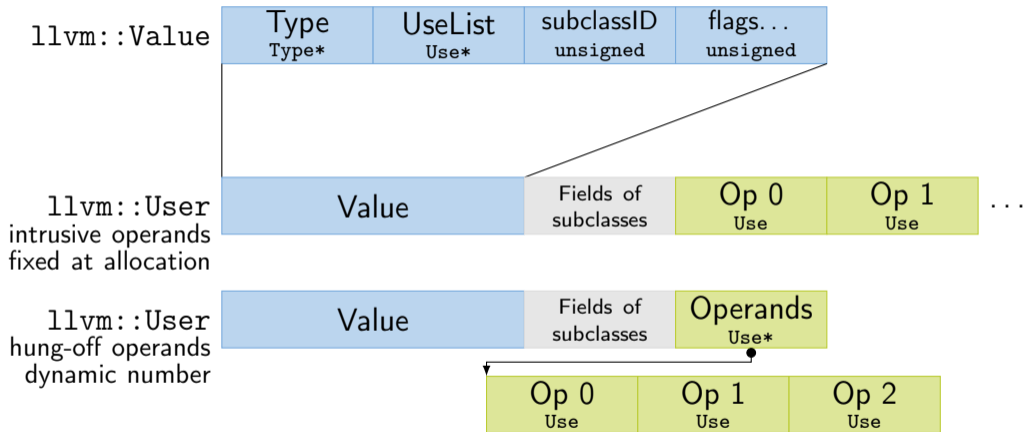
llvm::Value

| Type Type* | UseList Use* | subclassID unsigned | flags... unsigned |
|---|---|---|---|

llvm::User
intrusive operands
fixed at allocation

| Value | Fields of subclasses | Op 0 Use | Op 1 Use | ... |
|---|---|---|---|---|

llvm::User
hung-off operands
dynamic number

| Value | Fields of subclasses | Operands Use* |
|---|---|---|

| Op 0 Use | Op 1 Use | Op 2 Use |
|---|---|---|